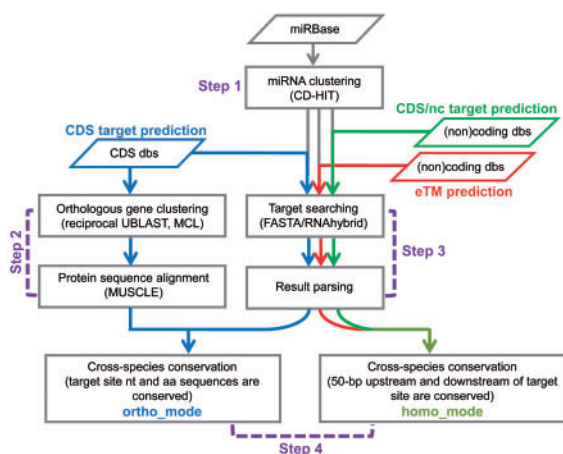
miRBase

Step 1

miRNA clustering (CD-HIT)

CDS/nc target prediction

CDS target prediction

(non)coding dbs

CDS dbs

(non)coding dbs

eTM prediction

Orthologous gene clustering (reciprocal UBLAST, MCL)

Target searching (FASTA/RNAhybrid)

Step 2

Step 3

Protein sequence alignment (MUSCLE)

Result parsing

Cross-species conservation (target site nt and aa sequences are conserved)

ortho_mode

Cross-species conservation (50-bp upstream and downstream of target site are conserved)

homo_mode

Step 4